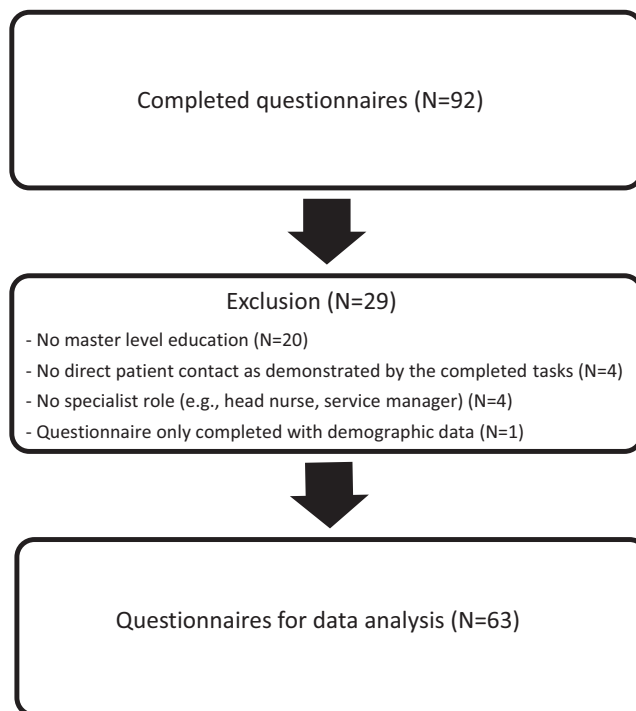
Completed questionnaires (N=92)

Exclusion (N=29)

- No master level education (N=20)
- No direct patient contact as demonstrated by the completed tasks (N=4)
- No specialist role (e.g., head nurse, service manager) (N=4)
- Questionnaire only completed with demographic data (N=1)

Questionnaires for data analysis (N=63)